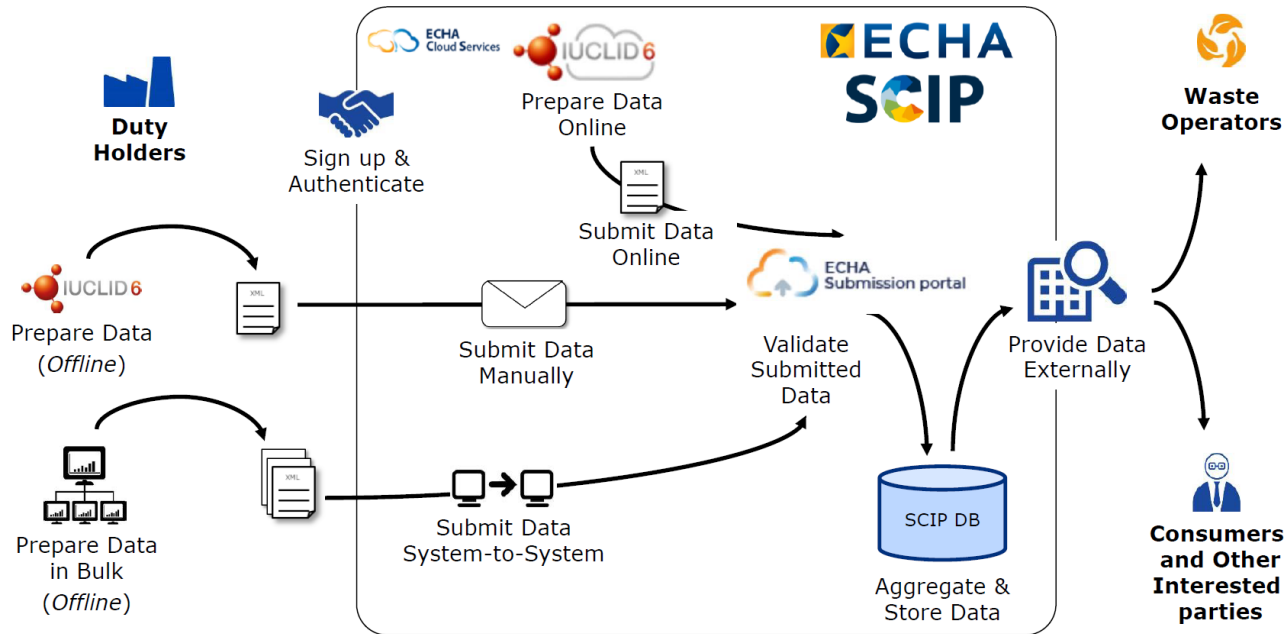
ECHA Cloud Services

IUCLID 6

Prepare Data Online

ECHA

SCIP

Duty Holders

Sign up & Authenticate

XML

Submit Data Online

Waste Operators

IUCLID 6

Prepare Data (*Offline*)

XML

Submit Data Manually

ECHA Submission portal

Validate Submitted Data

Provide Data Externally

Prepare Data in Bulk (*Offline*)

XML

Submit Data System-to-System

SCIP DB

Aggregate & Store Data

Consumers and Other Interested parties